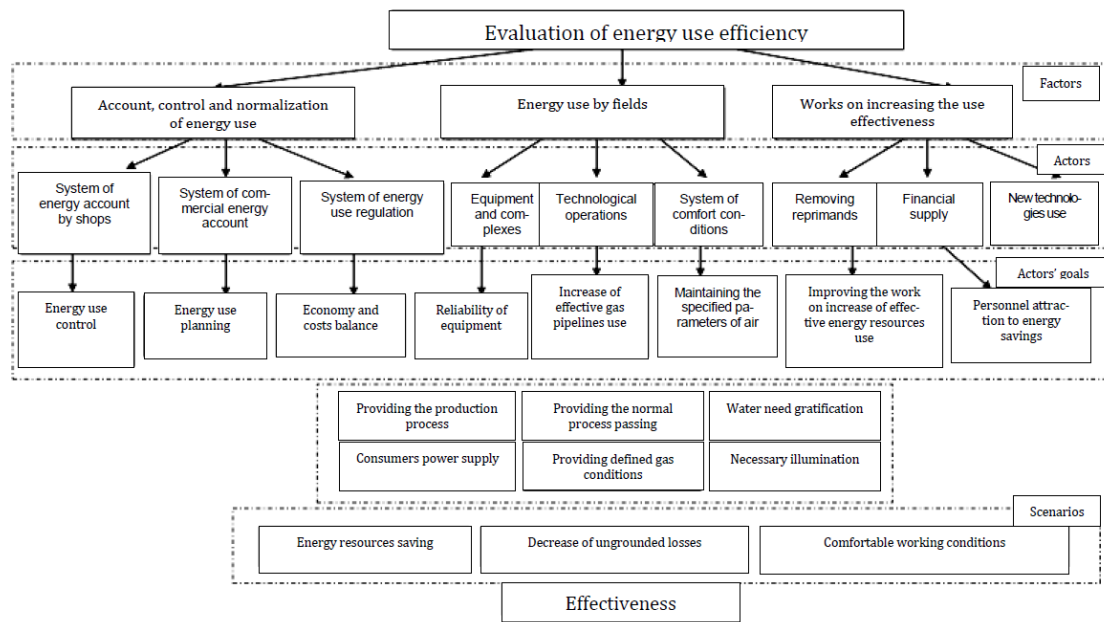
Evaluation of energy use efficiency

Factors

Account, control and normalization of energy use

Energy use by fields

Works on increasing the use effectiveness

Actors

System of energy account by shops

System of commercial energy account

System of energy use regulation

Equipment and complexes

Technological operations

System of comfort conditions

Removing reprimands

Financial supply

New technologies use

Actors' goals

Energy use control

Energy use planning

Economy and costs balance

Reliability of equipment

Increase of effective gas pipelines use

Maintaining the specified parameters of air

Improving the work on increase of effective energy resources use

Personnel attraction to energy savings

Providing the production process

Providing the normal process passing

Water need gratification

Consumers power supply

Providing defined gas conditions

Necessary illumination

Scenarios

Energy resources saving

Decrease of ungrounded losses

Comfortable working conditions

Effectiveness